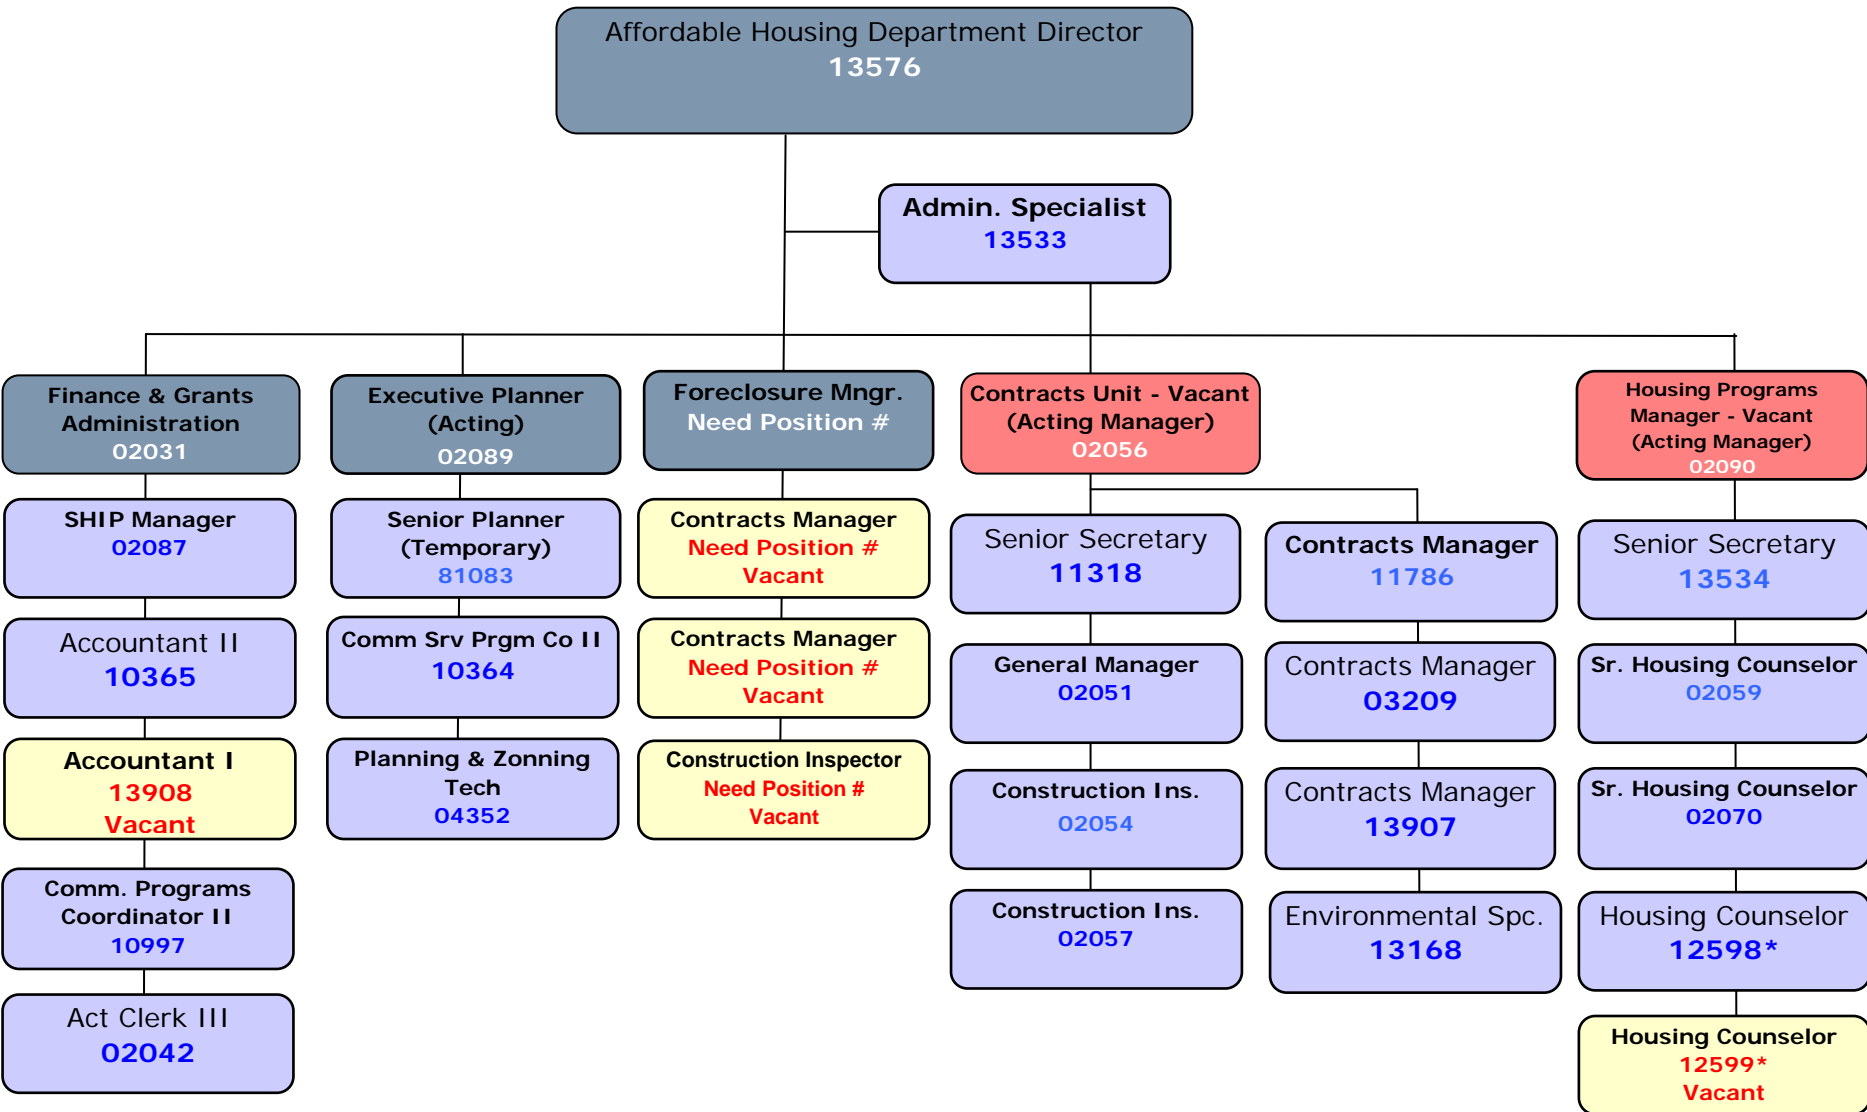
Affordable Housing Department Director
13576

Admin. Specialist
13533

Finance & Grants Administration
02031

SHIP Manager
02087

Accountant II
10365

Accountant I
13908
Vacant

Comm. Programs Coordinator II
10997

Act Clerk III
02042

Executive Planner (Acting)
02089

Senior Planner (Temporary)
81083

Comm Srv Prgm Co II
10364

Planning & Zonning Tech
04352

Foreclosure Mngr.
Need Position #

Contracts Manager
Need Position #
Vacant

Contracts Manager
Need Position #
Vacant

Construction Inspector
Need Position #
Vacant

Contracts Unit - Vacant (Acting Manager)
02056

Senior Secretary
11318

General Manager
02051

Construction Ins.
02054

Construction Ins.
02057

Contracts Manager
11786

Contracts Manager
03209

Contracts Manager
13907

Environmental Spc.
13168

Housing Programs Manager - Vacant (Acting Manager)
02090

Senior Secretary
13534

Sr. Housing Counselor
02059

Sr. Housing Counselor
02070

Housing Counselor
12598*

Housing Counselor
12599*
Vacant